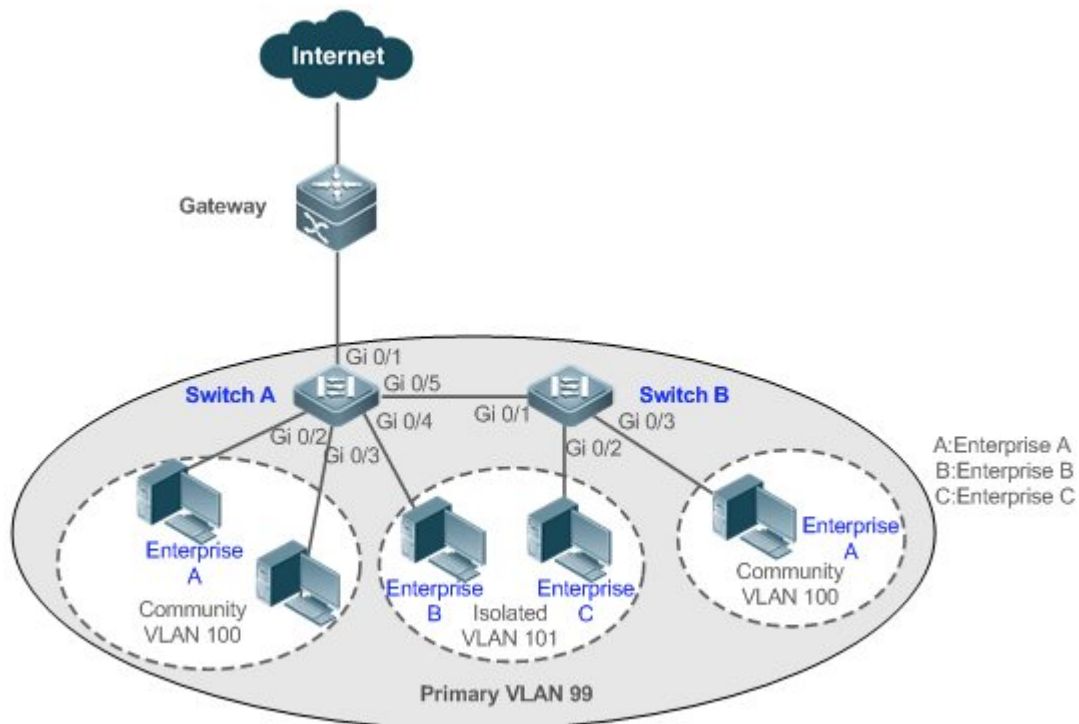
Internet

Gateway

Gi 0/1

Switch A

Gi 0/5

Switch B

Gi 0/1

Gi 0/3

Gi 0/2

Gi 0/4

Gi 0/3

Gi 0/2

A:Enterprise A
B:Enterprise B
C:Enterprise C

Enterprise A
Community VLAN 100

Enterprise B
Isolated VLAN 101
Enterprise C

Enterprise A
Community VLAN 100

Primary VLAN 99